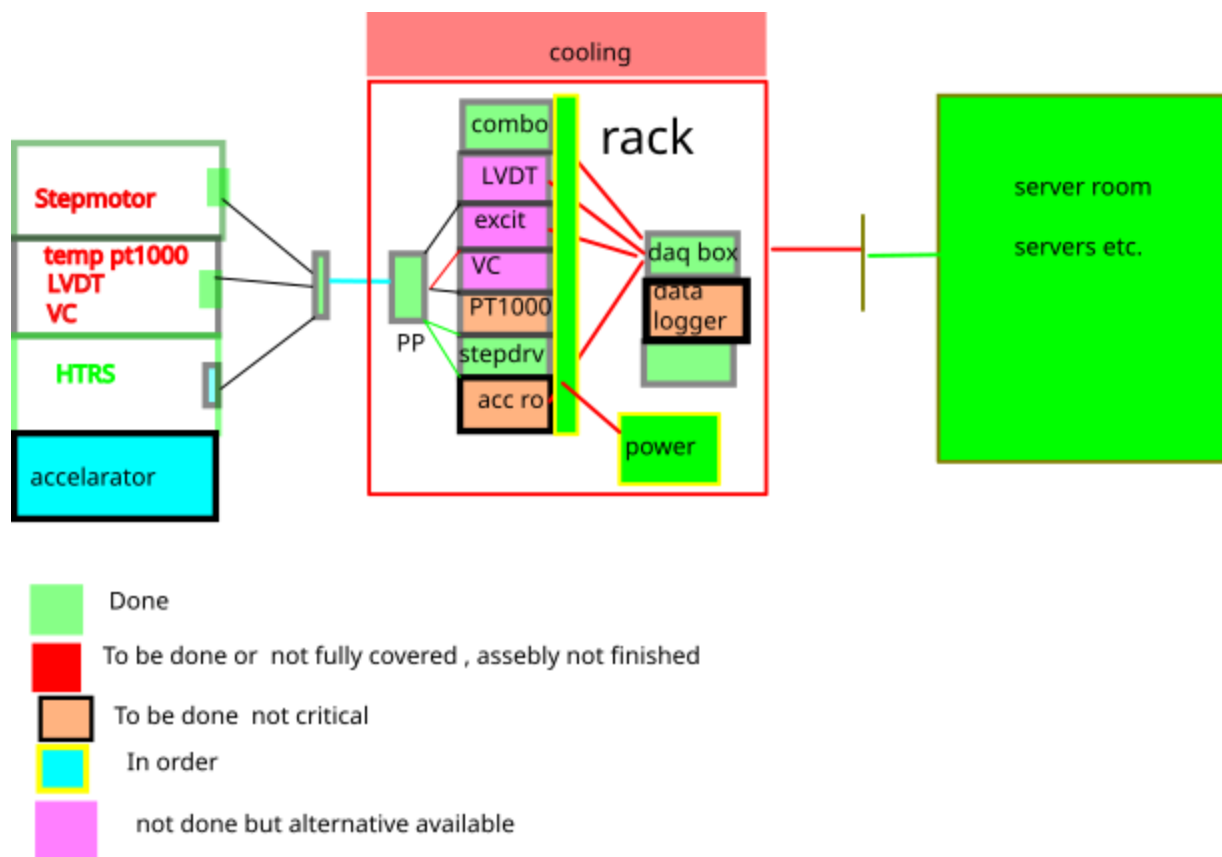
cooling

Stepmotor

temp pt1000
LVDT
VC

HTRS

accelarator

PP

combo
LVDT
excit
VC
PT1000
stepdrv
acc ro

rack

daq box
data logger

power

server room

servers etc.

Done

To be done or not fully covered , assebly not finished

To be done not critical

In order

not done but alternative available